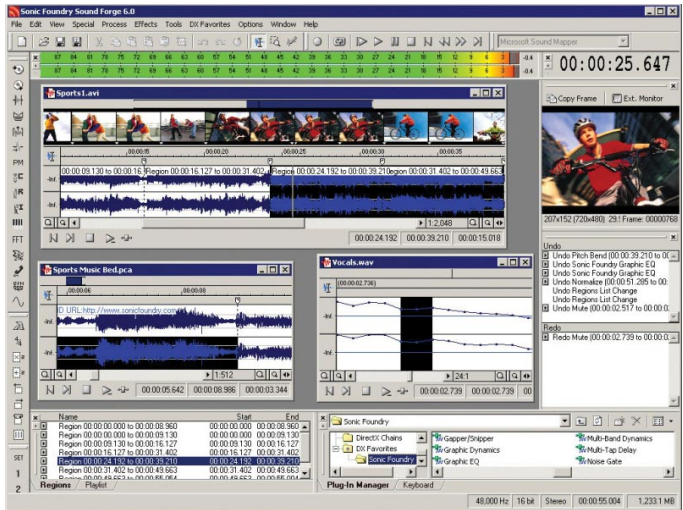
Sonic Foundry Sound Forge 6.0

File Edit View Special Process Effects Tools DX Favorites Options Window Help

Microsoft Sound Mapper

-0.4
-0.4

00:00:25.647

Sports1.avi

00:00:09.130 to 00:00:16 Region 00:00:16.127 to 00:00:31.402 Region 00:00:24.192 to 00:00:39.210 Region 00:00:31.402 to 00:00:49.663

-Inf.
-Inf.

1:2,048

00:00:24.192 00:00:39.210 00:00:15.018

Copy Frame Ext. Monitor

207x152 (720x480) 29.1 Frame: 00000768

Undo
Undo Pitch Bend (00:00:39.210 to 00
Undo Sonic Foundry Graphic EQ
Undo Sonic Foundry Graphic EQ
Undo Normalize (00:00:51.285 to 00:
Undo Regions List Change
Undo Regions List Change
Undo Mute (00:00:02.517 to 00:00:0

Redo
Redo Mute (00:00:02.739 to 00:00:0

Sports Music Bed.pca

ID URL:http://www.sonicfoundry.com

-Inf.
-Inf.

1:512

00:00:05.642 00:00:08.986 00:00:03.344

Vocals.wav

(00:00:02.736)

-Inf.
-Inf.

24:1

00:00:02.739 00:00:02.739 00

| Name | Start | End |
|---|---|---|
| Region 00:00:00.000 to 00:00:08.960 | 00:00:00.000 | 00:00:08.960 |
| Region 00:00:00.000 to 00:00:09.130 | 00:00:00.000 | 00:00:09.130 |
| Region 00:00:09.130 to 00:00:16.127 | 00:00:09.130 | 00:00:16.127 |
| Region 00:00:16.127 to 00:00:31.402 | 00:00:16.127 | 00:00:31.402 |
| Region 00:00:24.192 to 00:00:39.210 | 00:00:24.192 | 00:00:39.210 |
| Region 00:00:31.402 to 00:00:49.663 | 00:00:31.402 | 00:00:49.663 |

Regions Playlist

Sonic Foundry

DirectX Chains
DX Favorites
Sonic Foundry

Gapper/Snipper
Graphic Dynamics
Graphic EQ
Multi-Band Dynamics
Multi-Tap Delay
Noise Gate

Plug-In Manager Keyboard

48,000 Hz 16 bit Stereo 00:00:55.004 1,233.1 MB

SET
1
2